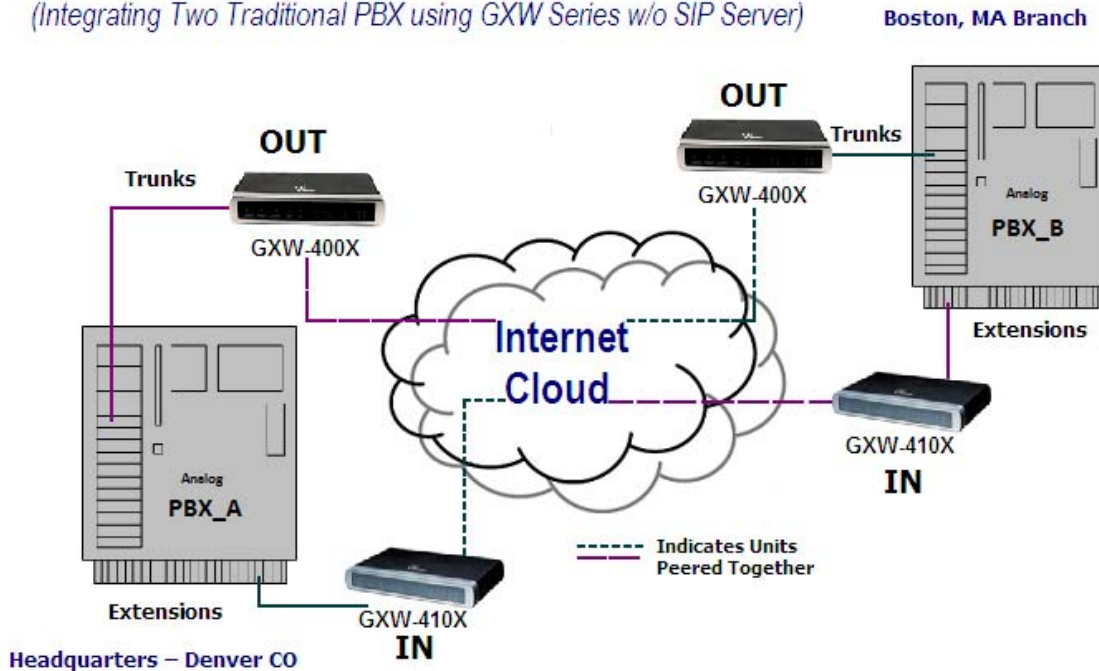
(Integrating Two Traditional PBX using GXW Series w/o SIP Server)

Boston, MA Branch

OUT

Trunks

GXW-400X

Analog

PBX_B

Extensions

OUT

Trunks

GXW-400X

Internet Cloud

Analog

PBX_A

GXW-410X

IN

Indicates Units Peered Together

Extensions

GXW-410X

IN

Headquarters – Denver CO